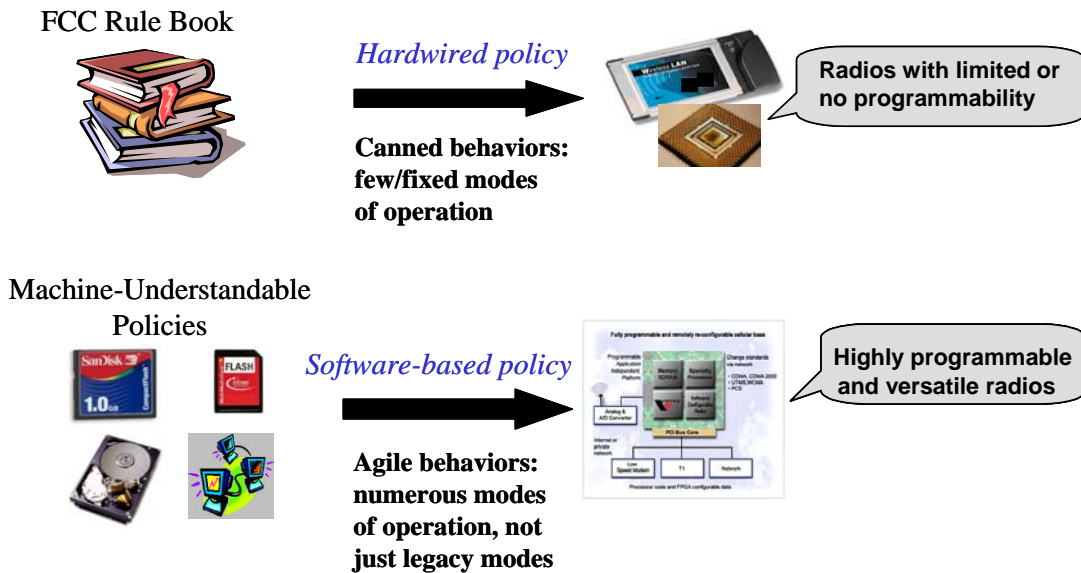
FCC Rule Book

Hardwired policy

Canned behaviors: few/fixed modes of operation

Wireless LAN

Radios with limited or no programmability

Machine-Understandable Policies

SanDisk 1.0GB CompactFlash

FLASH

Software-based policy

Agile behaviors: numerous modes of operation, not just legacy modes

Fully programmable and remotely re-configurable cellular base

Programmable Application Independent Platform

Memory SDRAM

Specialty Processor

Change standards via network

• CDMA, CDMA 2000
• UMTS/WCDMA
• PCS

Analog & A/D Converter

Software Configurable Radio

PCI Bus Core

Internet or private network

Low Speed Modem

T1

Network

Processor code and FPGA configurable data

Highly programmable and versatile radios